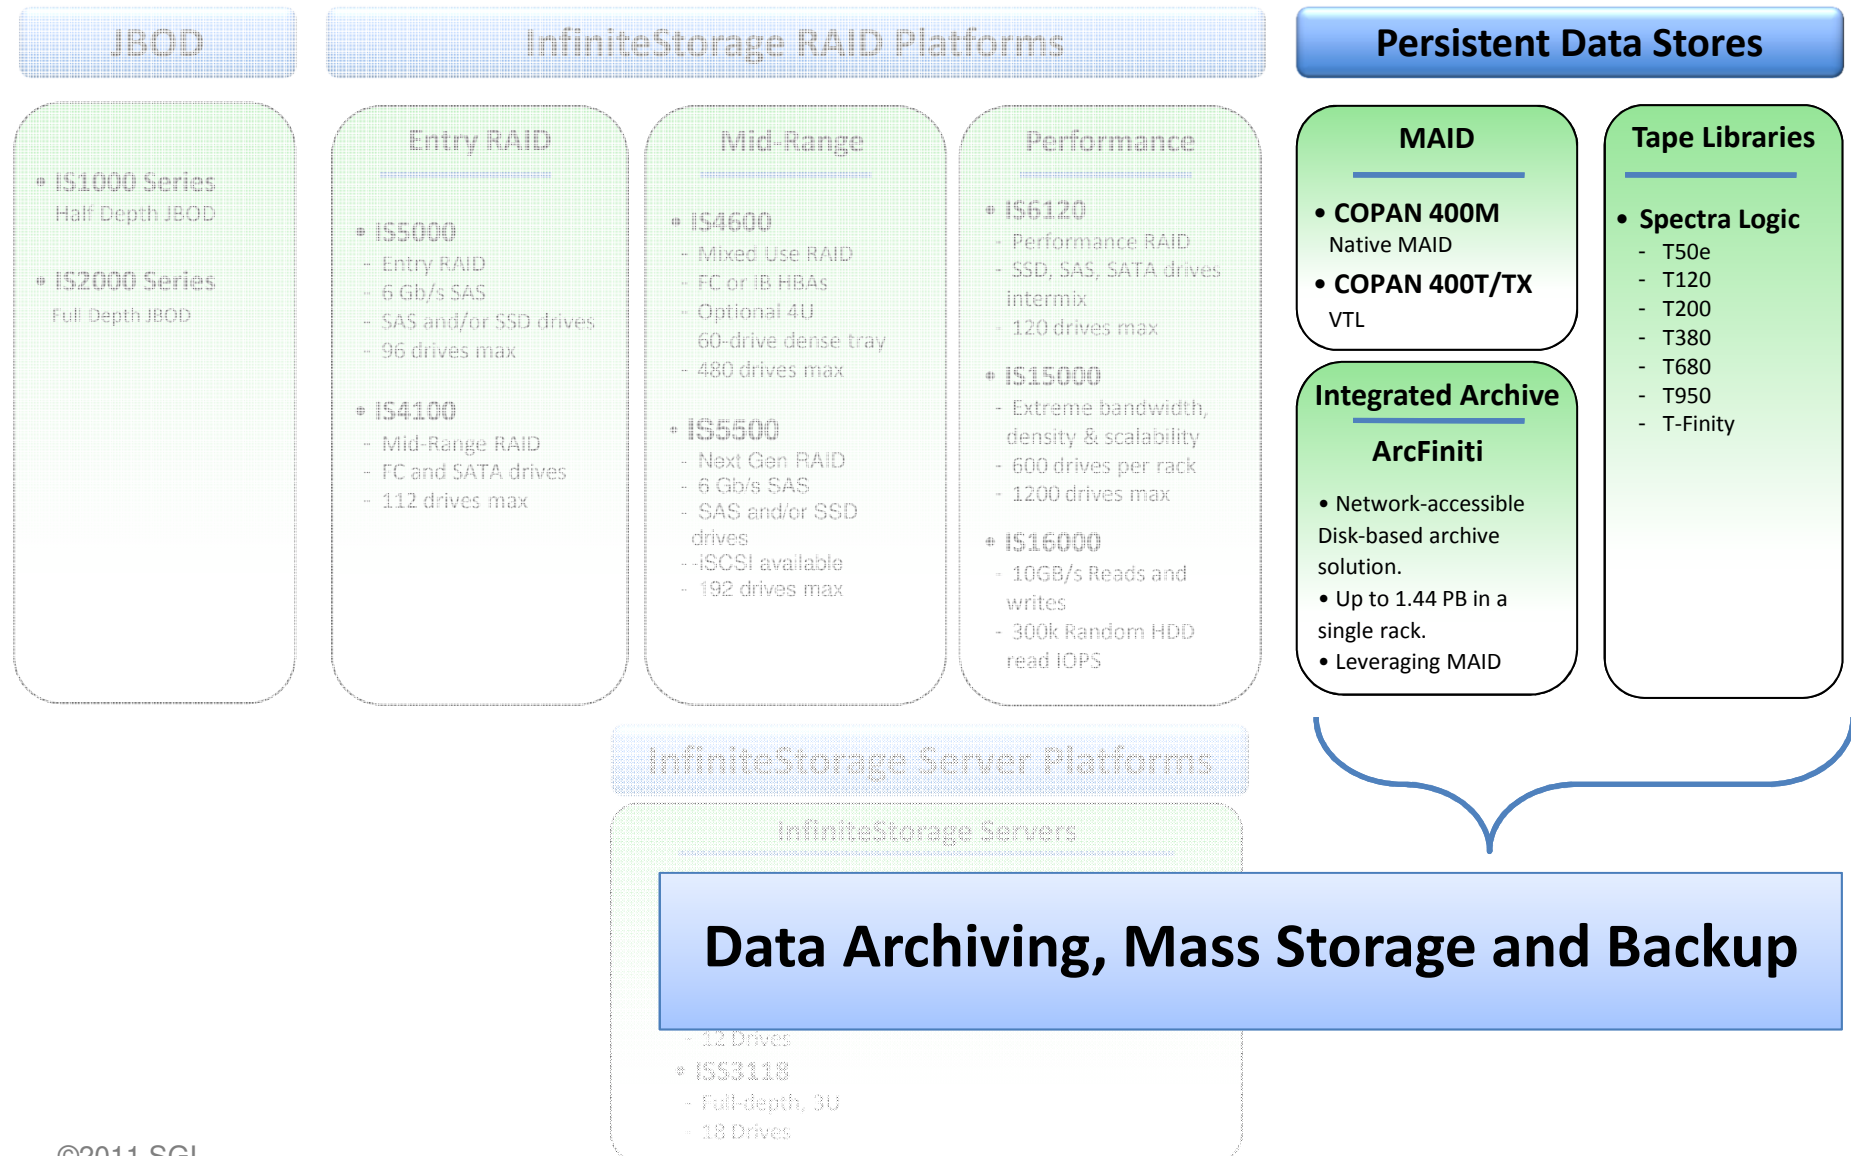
JBOD

InfiniteStorage RAID Platforms

Persistent Data Stores

• IS1000 Series
Half Depth JBOD

• IS2000 Series
Full Depth JBOD

Entry RAID

• IS5000
- Entry RAID
- 6 Gb/s SAS
- SAS and/or SSD drives
- 96 drives max

• IS4100
- Mid-Range RAID
- FC and SATA drives
- 112 drives max

Mid-Range

• IS4600
- Mixed Use RAID
- FC or IB HBAs
- Optional 4U 60-drive dense tray
- 480 drives max

• IS5500
- Next Gen RAID
- 6 Gb/s SAS
- SAS and/or SSD drives
- iSCSI available
- 192 drives max

Performance

• IS6120
- Performance RAID
- SSD, SAS, SATA drives intermix
- 120 drives max

• IS15000
- Extreme bandwidth, density & scalability
- 600 drives per rack
- 1200 drives max

• IS16000
- 10GB/s Reads and writes
- 300k Random HDD read IOPS

MAID

• COPAN 400M
Native MAID
• COPAN 400T/TX
VTL

Integrated Archive

ArcFiniti

• Network-accessible Disk-based archive solution.
• Up to 1.44 PB in a single rack.
• Leveraging MAID

Tape Libraries

• Spectra Logic
- T50e
- T120
- T200
- T380
- T680
- T950
- T-Finity

InfiniteStorage Server Platforms

InfiniteStorage Servers

Data Archiving, Mass Storage and Backup

- 12 Drives
• ISS3118
- Full-depth, 3U
- 18 Drives

©2011 SGI